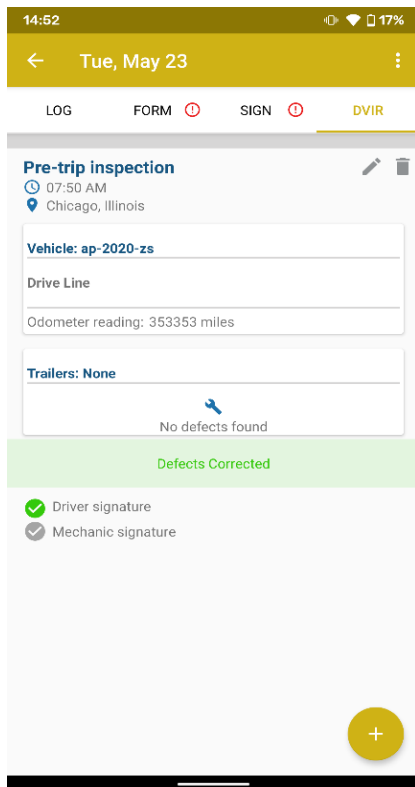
14:52 17%

Tue, May 23

LOG

FORM

SIGN

DVIR

Pre-trip inspection

07:50 AM

Chicago, Illinois

Vehicle: ap-2020-zs

Drive Line

Odometer reading: 353353 miles

Trailers: None

No defects found

Defects Corrected

Driver signature

Mechanic signature

+